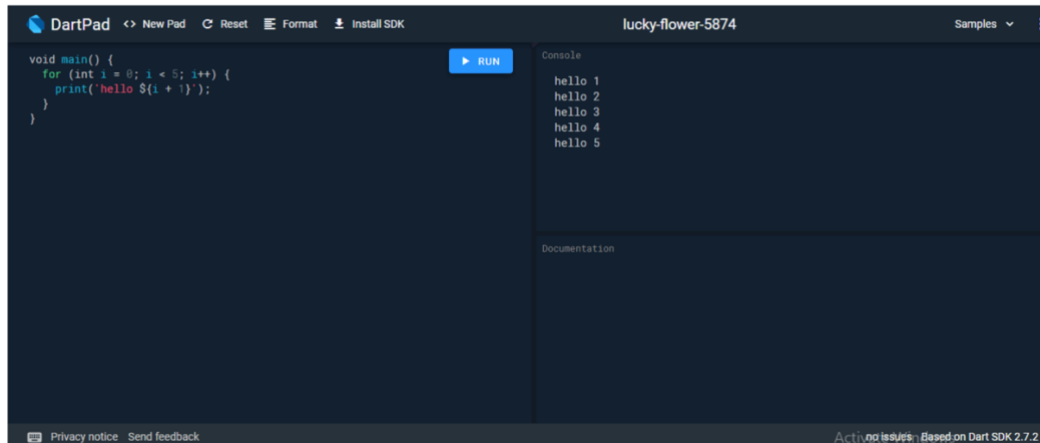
DartPad <> New Pad Reset Format Install SDK lucky-flower-5874 Samples

void main() {
  for (int i = 0; i < 5; i++) {
    print('hello ${i + 1}');
  }
}

RUN

Console

hello 1
hello 2
hello 3
hello 4
hello 5

Documentation

Privacy notice Send feedback

no issues Based on Dart SDK 2.7.2